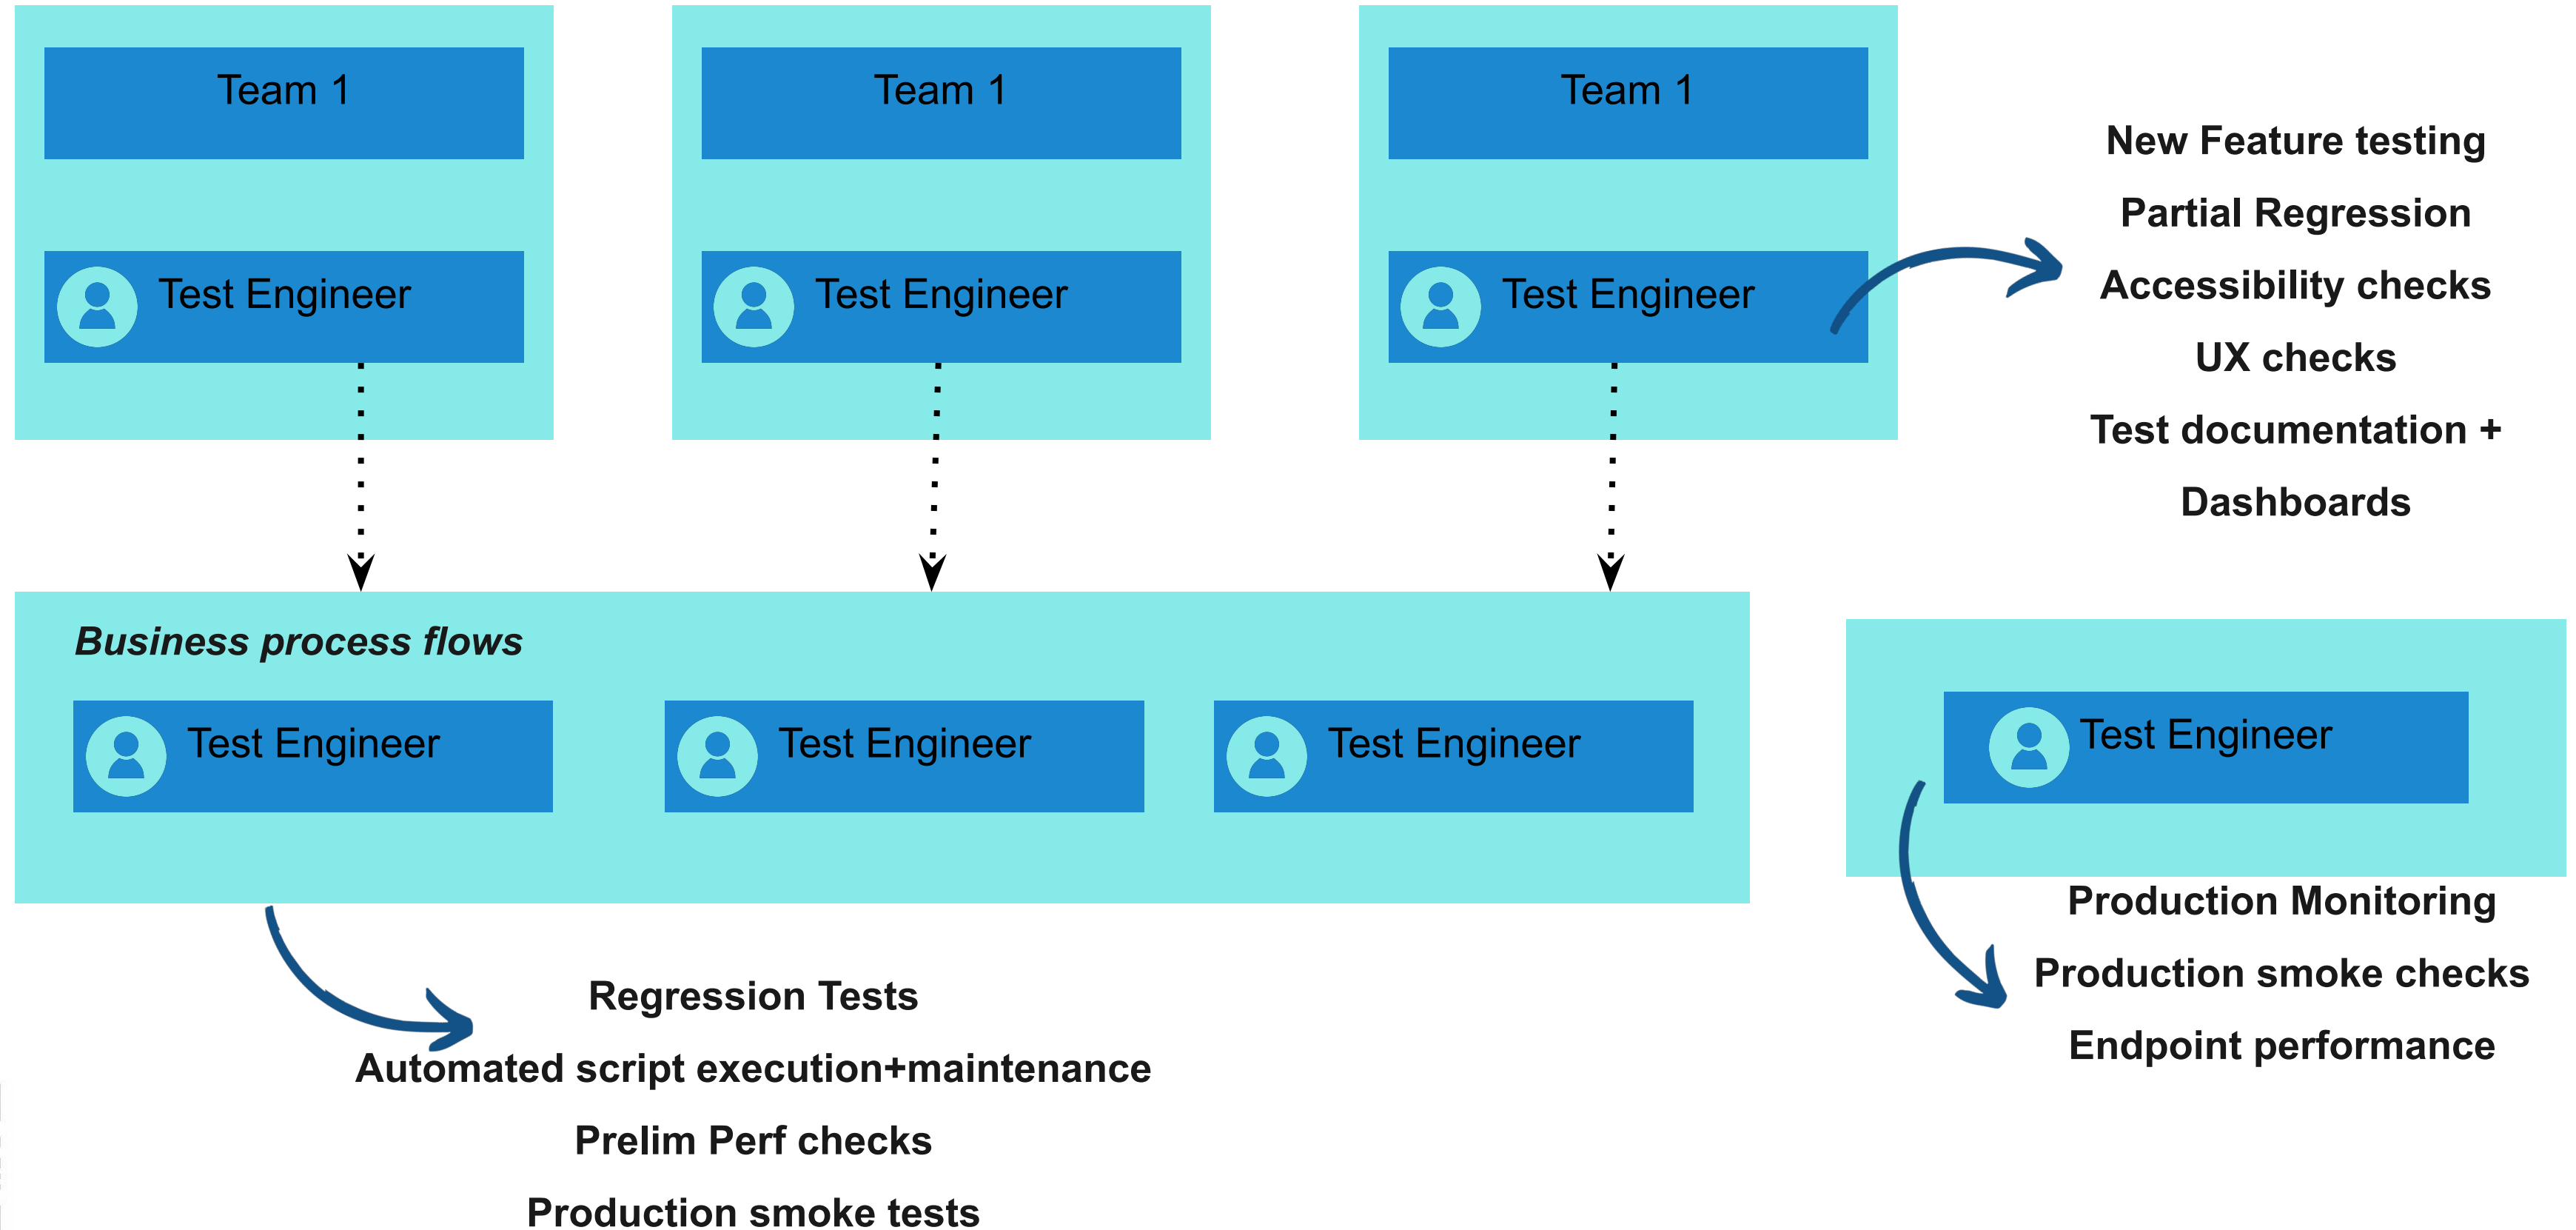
Team 1

Test Engineer

Team 1

Test Engineer

Team 1

Test Engineer

New Feature testing

Partial Regression

Accessibility checks

UX checks

Test documentation + Dashboards

Business process flows

Test Engineer

Test Engineer

Test Engineer

Test Engineer

Production Monitoring

Production smoke checks

Endpoint performance

Regression Tests

Automated script execution+maintenance

Prelim Perf checks

Production smoke tests